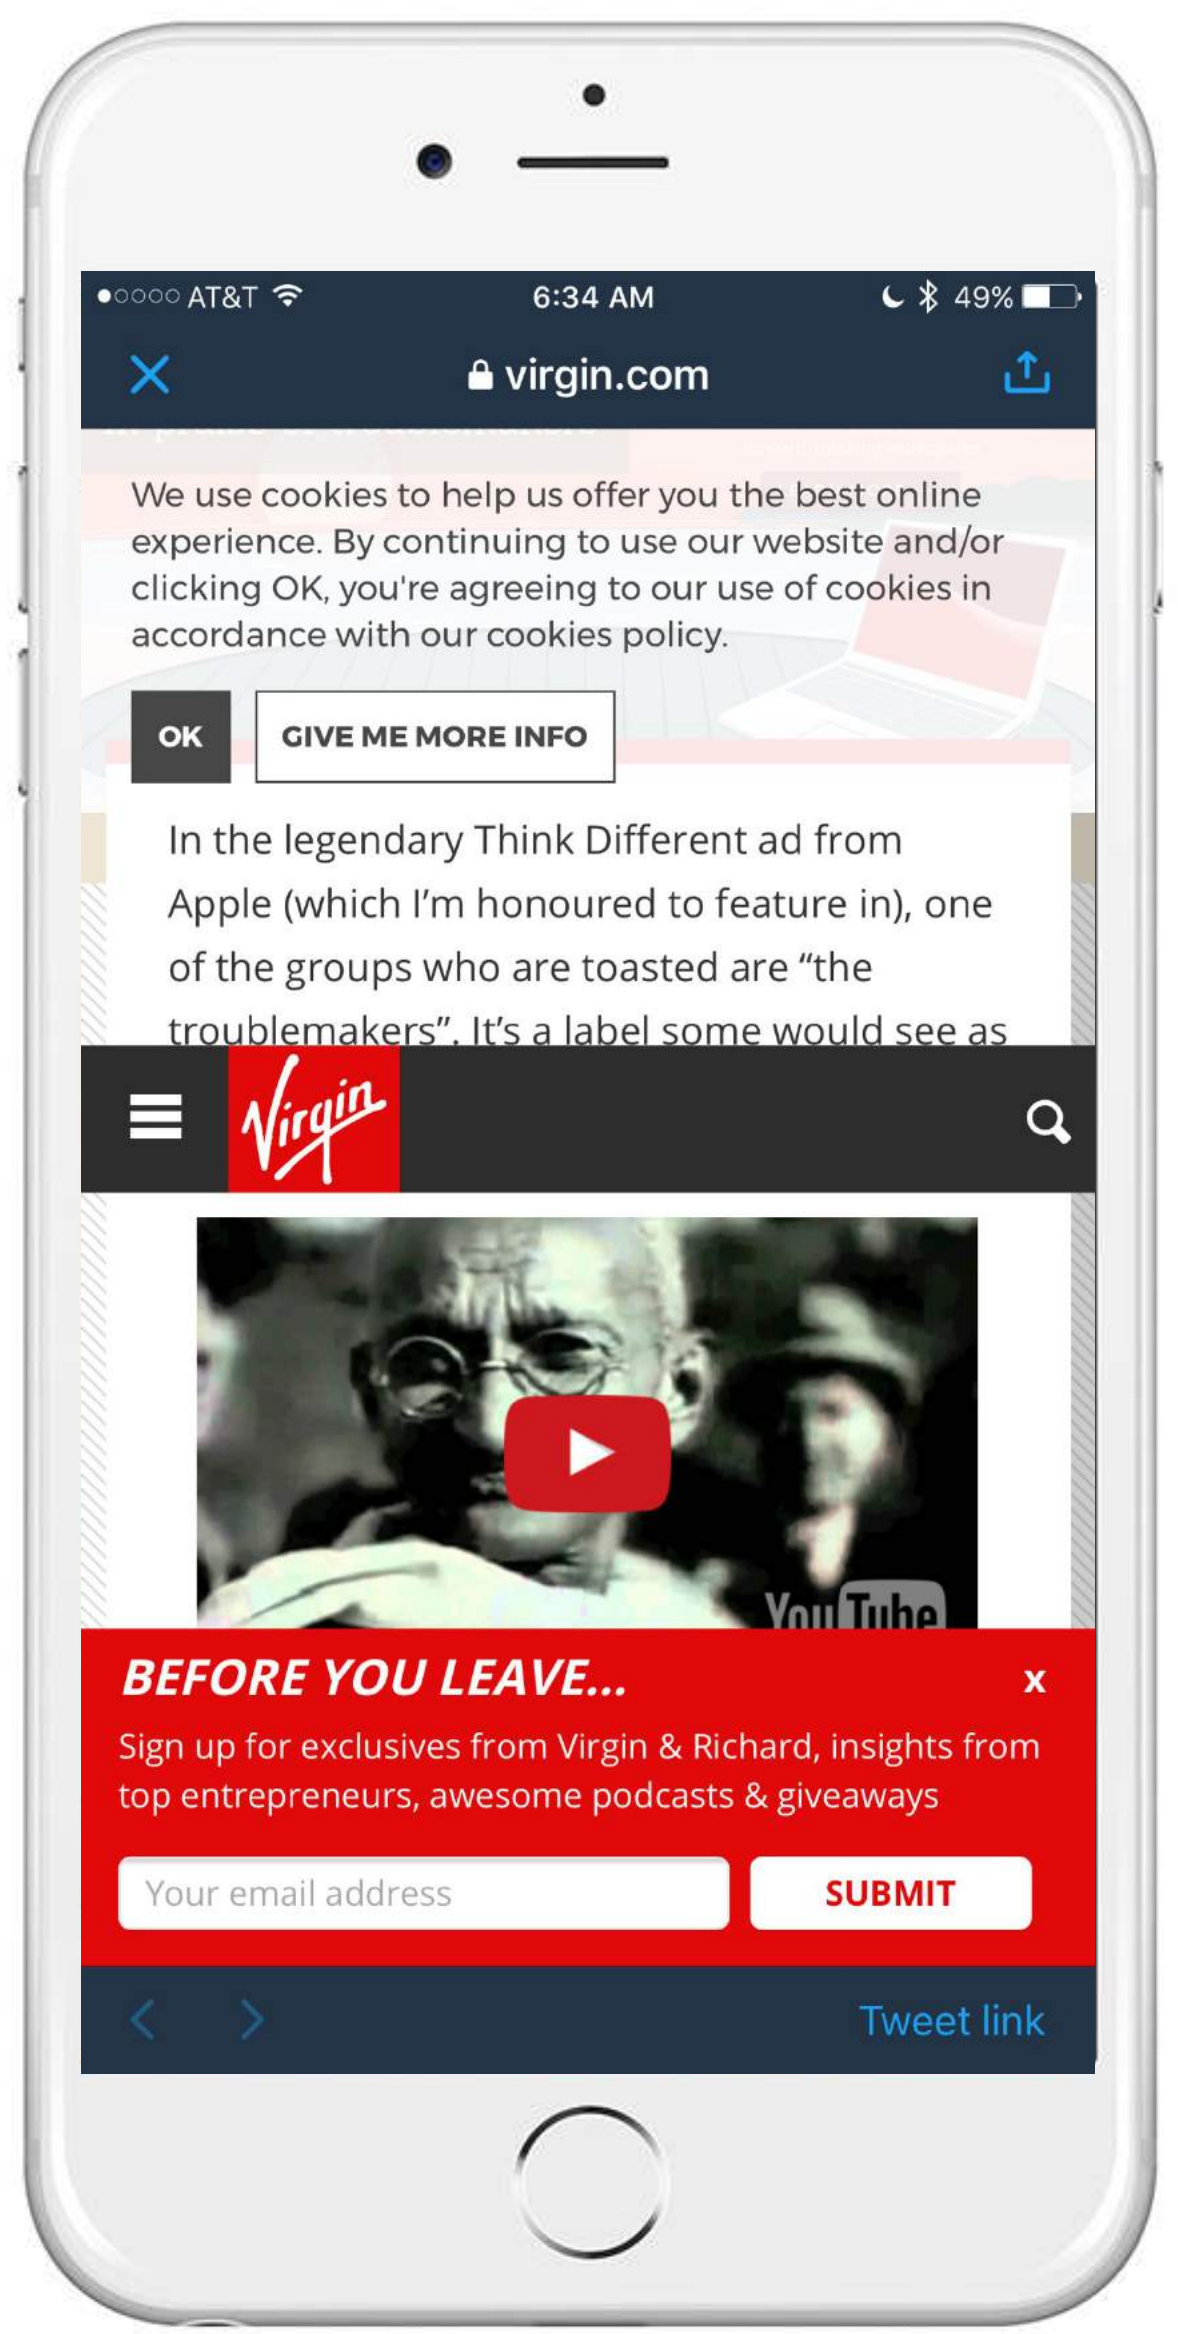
●○○○○ AT&T 6:34 AM 49%

virgin.com

We use cookies to help us offer you the best online experience. By continuing to use our website and/or clicking OK, you're agreeing to our use of cookies in accordance with our cookies policy.

OK

GIVE ME MORE INFO

In the legendary Think Different ad from Apple (which I'm honoured to feature in), one of the groups who are toasted are "the troublemakers". It's a label some would see as

Virgin

YouTube

BEFORE YOU LEAVE...

x

Sign up for exclusives from Virgin & Richard, insights from top entrepreneurs, awesome podcasts & giveaways

Your email address

SUBMIT

Tweet link